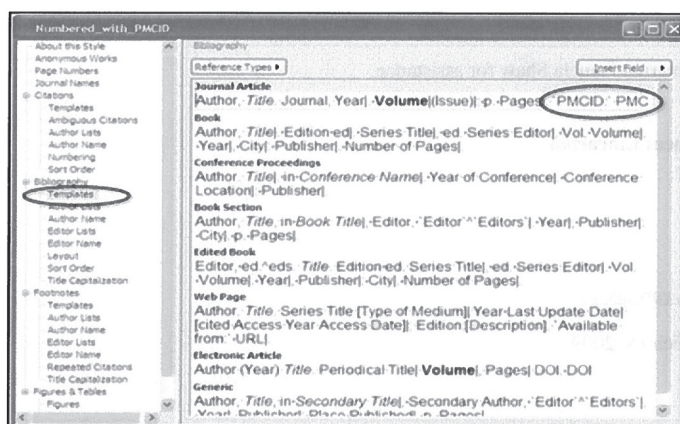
Numbered_with_PMCID

About this Style
Anonymous Works
Page Numbers
Journal Names
Citations
Templates
Ambiguous Citations
Author Lists
Author Name
Numbering
Sort Order
Bibliography
Templates
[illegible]
Author Name
Editor Lists
Editor Name
Layout
Sort Order
Title Capitalization
Footnotes
Templates
Author Lists
Author Name
Editor Lists
Editor Name
Repeated Citations
Title Capitalization
Figures & Tables
Figures

Bibliography

Reference Types ▸

Insert Field ▸

Journal Article
Author, Title. Journal. Year| Volume|(Issue)| p. Pages PMCID: PMC

Book
Author, Title| Edition ed| Series Title| ed. Series Editor| Vol. Volume| Year| City| Publisher| Number of Pages|

Conference Proceedings
Author. Title| in Conference Name| Year of Conference| Conference Location| Publisher|

Book Section
Author, Title, in Book Title| Editor, `Editor`^`Editors`| Year| Publisher| City| p. Pages|

Edited Book
Editor, ed^eds. Title. Edition ed. Series Title| ed. Series Editor| Vol. Volume| Year| Publisher| City| Number of Pages|

Web Page
Author. Title. Series Title [Type of Medium]| Year Last Update Date| [cited Access Year Access Date]| Edition [Description]. `Available from:` URL|

Electronic Article
Author (Year) Title. Periodical Title| Volume|, Pages| DOI: DOI

Generic
Author, Title, in Secondary Title|, Secondary Author, `Editor`^`Editors`| Year| Published Place Published| p. Pages|